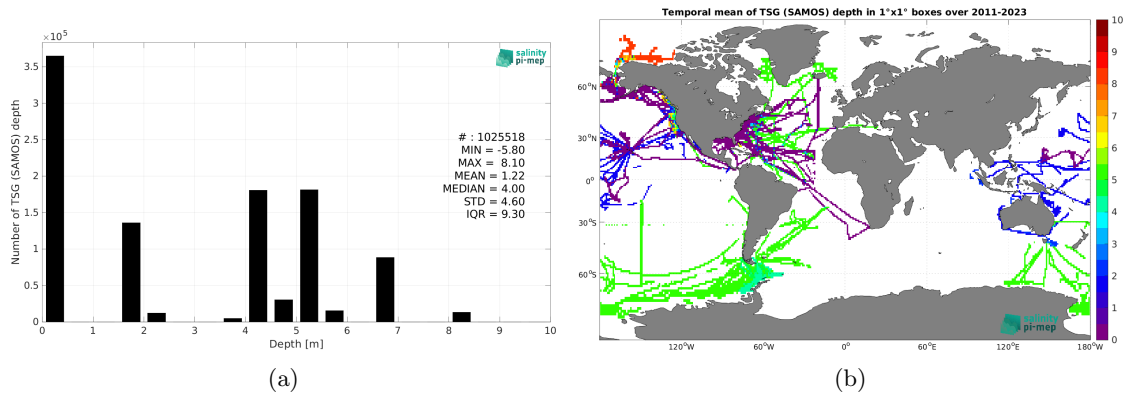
$\times10^5$

salinity pi-mep

# : 1025518
MIN = -5.80
MAX = 8.10
MEAN = 1.22
MEDIAN = 4.00
STD = 4.60
IQR = 9.30

Number of TSG (SAMOS) depth

3.5
3
2.5
2
1.5
1
0.5
0

0 1 2 3 4 5 6 7 8 9 10

Depth [m]

(a)

Temporal mean of TSG (SAMOS) depth in 1°x1° boxes over 2011-2023

60°N
30°N
0°
30°S
60°S

120°W 60°W 0° 60°E 120°E 180°W

10
9
8
7
6
5
4
3
2
1
0

salinity pi-mep

(b)